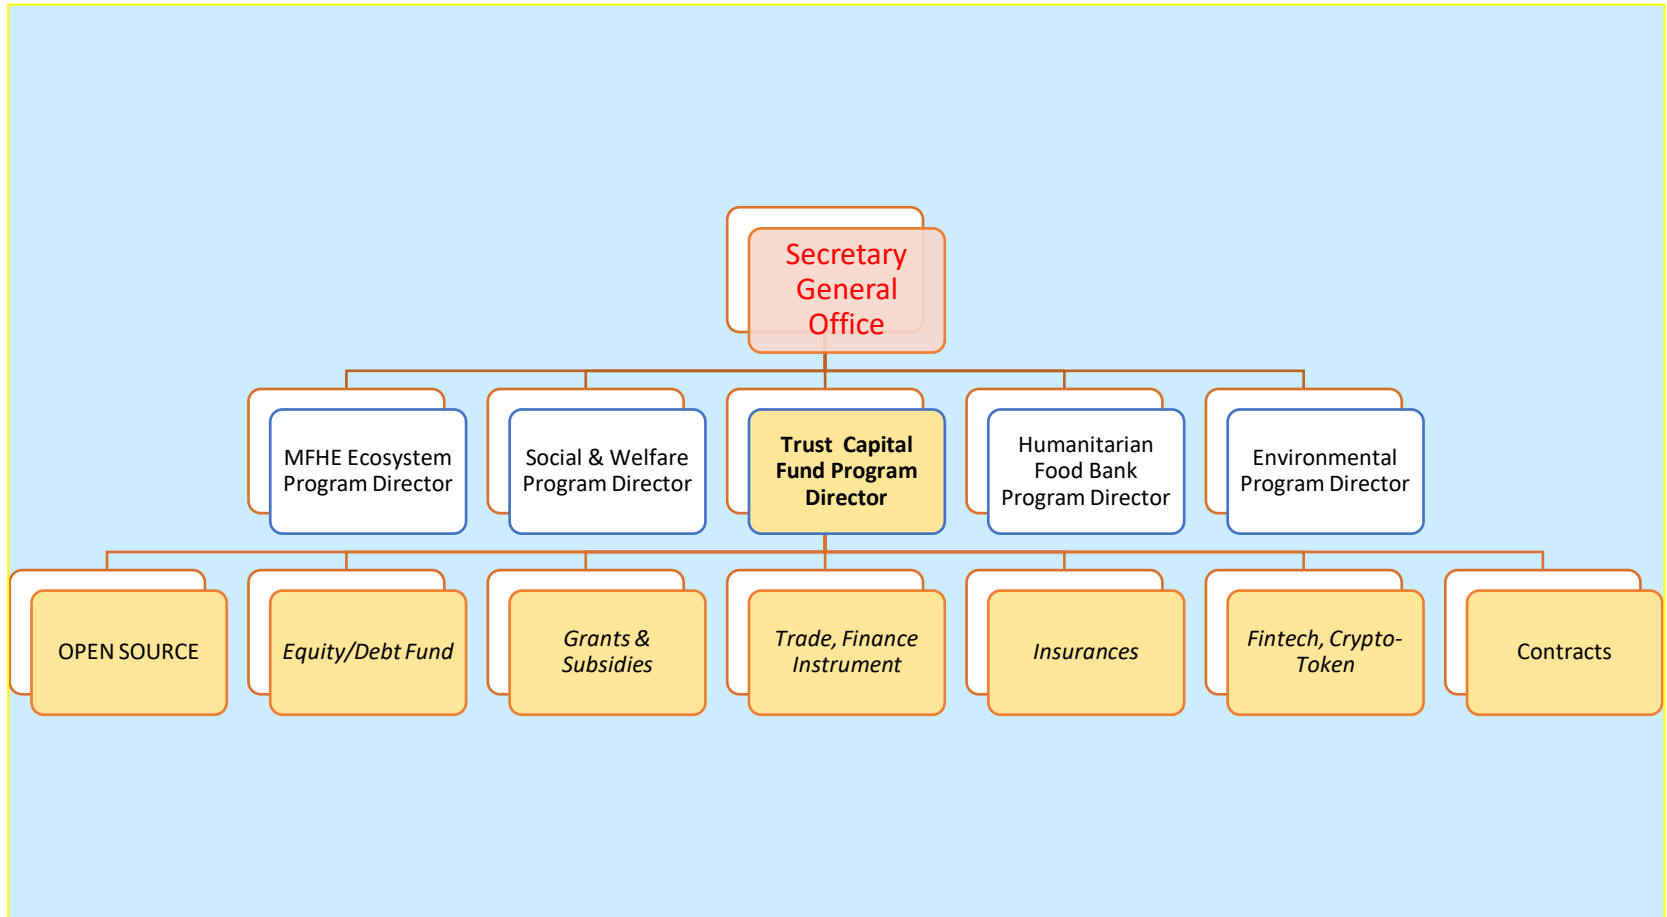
Secretary General Office

MFHE Ecosystem Program Director

Social & Welfare Program Director

**Trust Capital Fund Program Director**

Humanitarian Food Bank Program Director

Environmental Program Director

OPEN SOURCE

*Equity/Debt Fund*

*Grants & Subsidies*

*Trade, Finance Instrument*

*Insurances*

*Fintech, Crypto-Token*

Contracts